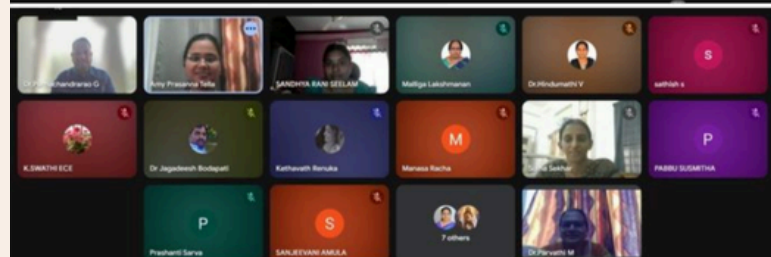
Dr. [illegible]chandrarao G
Amy Prasanna Tella
SANDHYA RANI SEELAM
Malliga Lakshmanan
Dr.Hindumathi V
S
sathish s
K.SWATHI ECE
Dr Jagadeesh Bodapati
Kethavath Renuka
M
Manasa Racha
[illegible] Sekhar
P
PABBU SUSMITHA
P
Prashanti Sarva
S
SANJEEVANI AMULA
7 others
Dr.Parvathi M